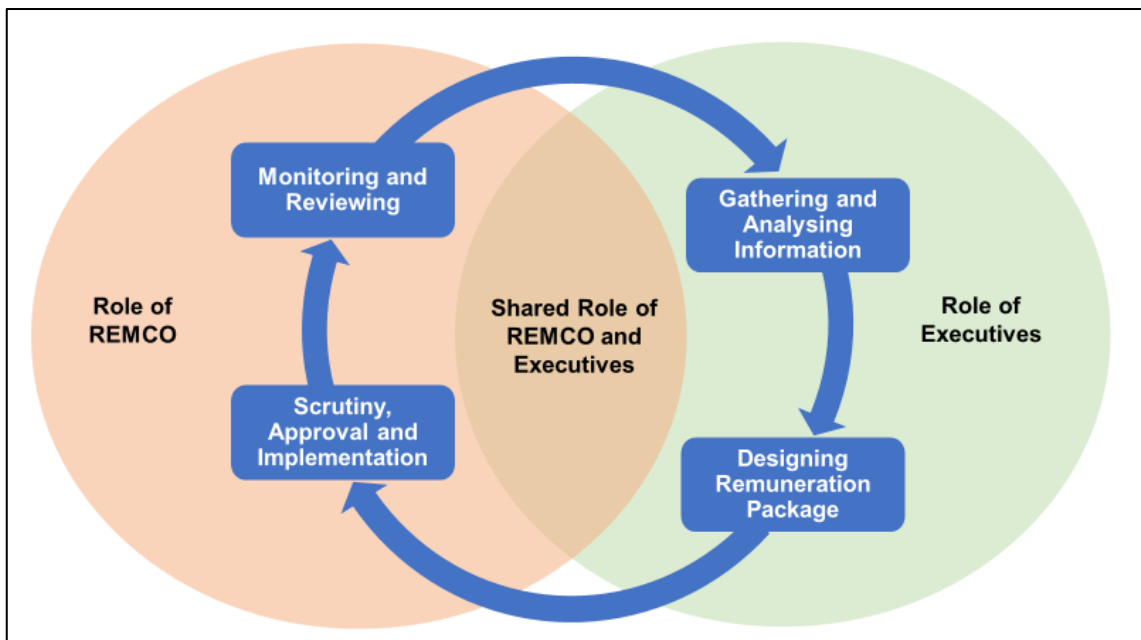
Monitoring and Reviewing

Gathering and Analysing Information

Role of REMCO

Shared Role of REMCO and Executives

Role of Executives

Scrutiny, Approval and Implementation

Designing Remuneration Package